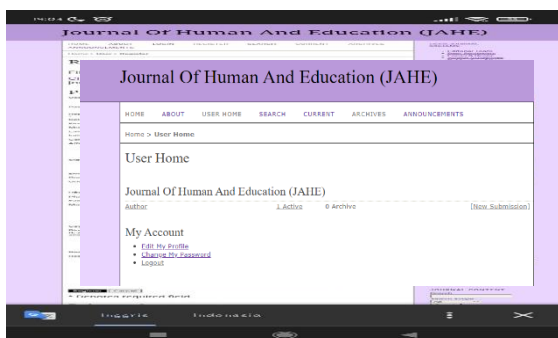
Journal Of Human And Education (JAHE)

Journal Of Human And Education (JAHE)

HOME ABOUT USER HOME SEARCH CURRENT ARCHIVES ANNOUNCEMENTS

Home > User Home

User Home

Journal Of Human And Education (JAHE)

Author 1 Active 0 Archive [New Submission]

My Account

- Edit My Profile
- Change My Password
- Logout

Inggris Indonesia